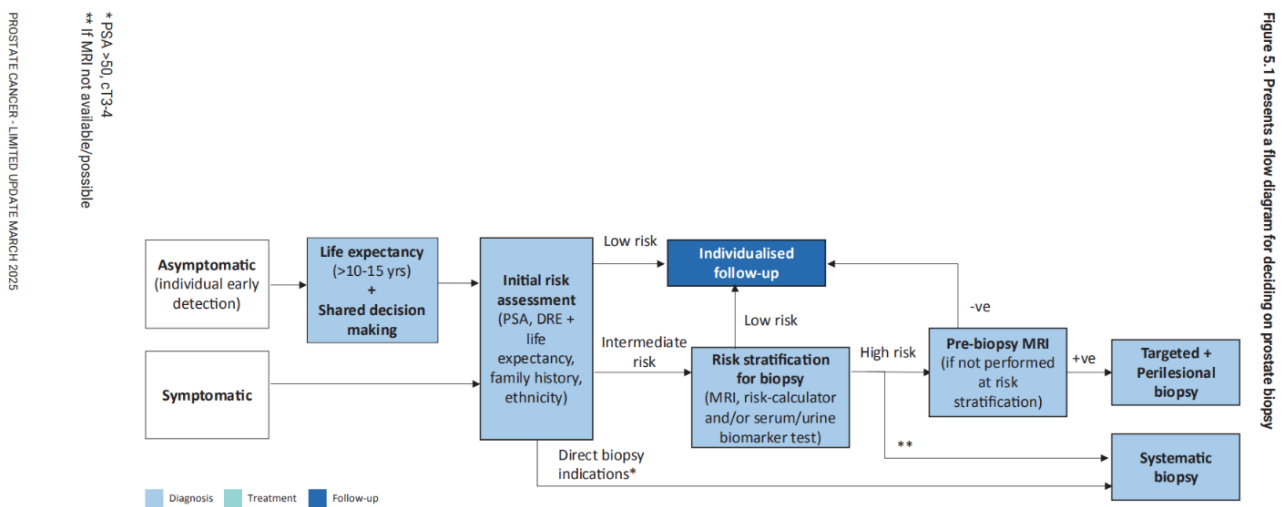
Figure 5.1 Presents a flow diagram for deciding on prostate biopsy

Asymptomatic (individual early detection)

Symptomatic

Life expectancy (>10-15 yrs) + Shared decision making

Initial risk assessment (PSA, DRE + life expectancy, family history, ethnicity)

Low risk

Individualised follow-up

Intermediate risk

Low risk

Risk stratification for biopsy (MRI, risk-calculator and/or serum/urine biomarker test)

-ve

High risk

Pre-biopsy MRI (if not performed at risk stratification)

+ve

Targeted + Perilesional biopsy

**

Direct biopsy indications*

Systematic biopsy

Diagnosis

Treatment

Follow-up

* PSA >50, cT3-4
** If MRI not available/possible

PROSTATE CANCER - LIMITED UPDATE MARCH 2025